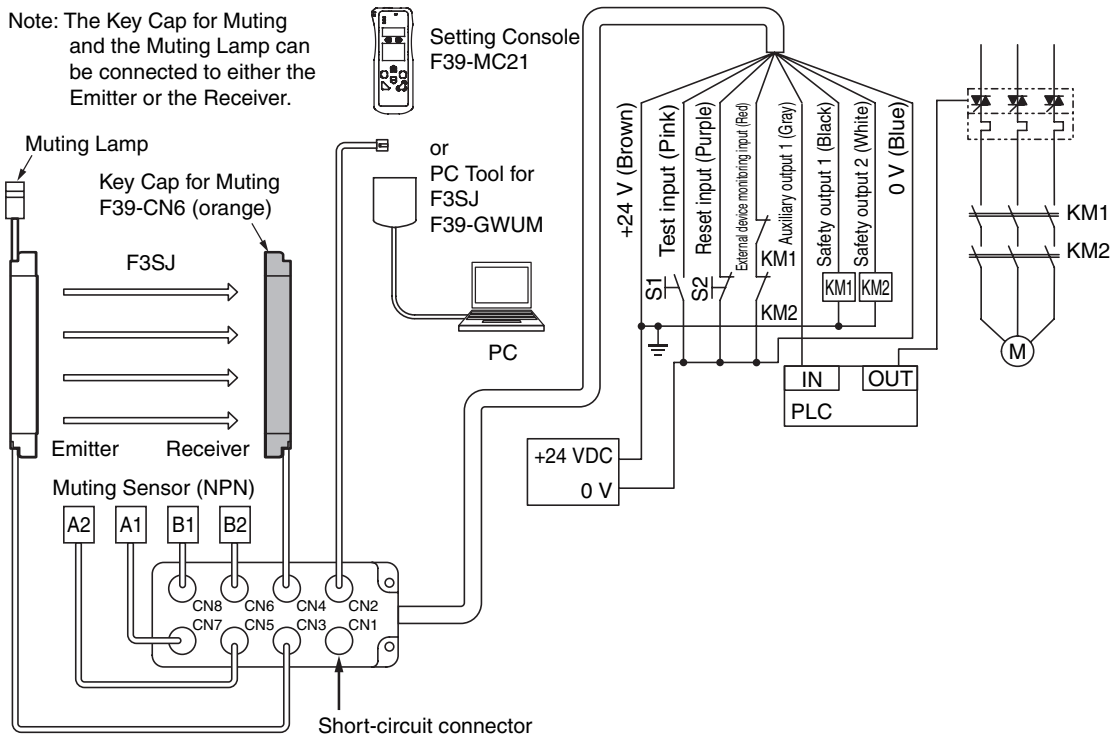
Note: The Key Cap for Muting and the Muting Lamp can be connected to either the Emitter or the Receiver.

Setting Console
F39-MC21

or
PC Tool for
F3SJ
F39-GWUM

PC

Muting Lamp

Key Cap for Muting
F39-CN6 (orange)

F3SJ

Emitter
Receiver

Muting Sensor (NPN)

A2
A1
B1
B2

CN8
CN6
CN4
CN2
CN7
CN5
CN3
CN1

Short-circuit connector

+24 V (Brown)
Test input (Pink)
Reset input (Purple)
External device monitoring input (Red)
Auxiliary output 1 (Gray)
Safety output 1 (Black)
Safety output 2 (White)
0 V (Blue)

S1
S2
KM1
KM2
KM1
KM2

+24 VDC
0 V

IN
OUT
PLC

KM1
KM2
M